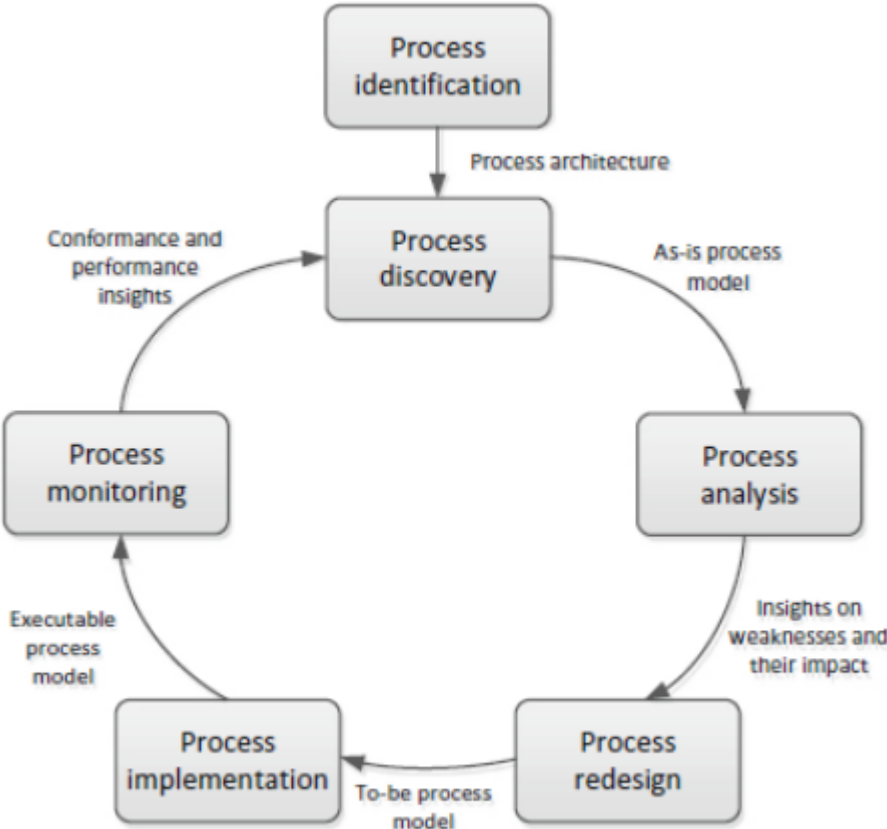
Process identification

Process architecture

Process discovery

As-is process model

Process analysis

Insights on weaknesses and their impact

Process redesign

To-be process model

Process implementation

Executable process model

Process monitoring

Conformance and performance insights